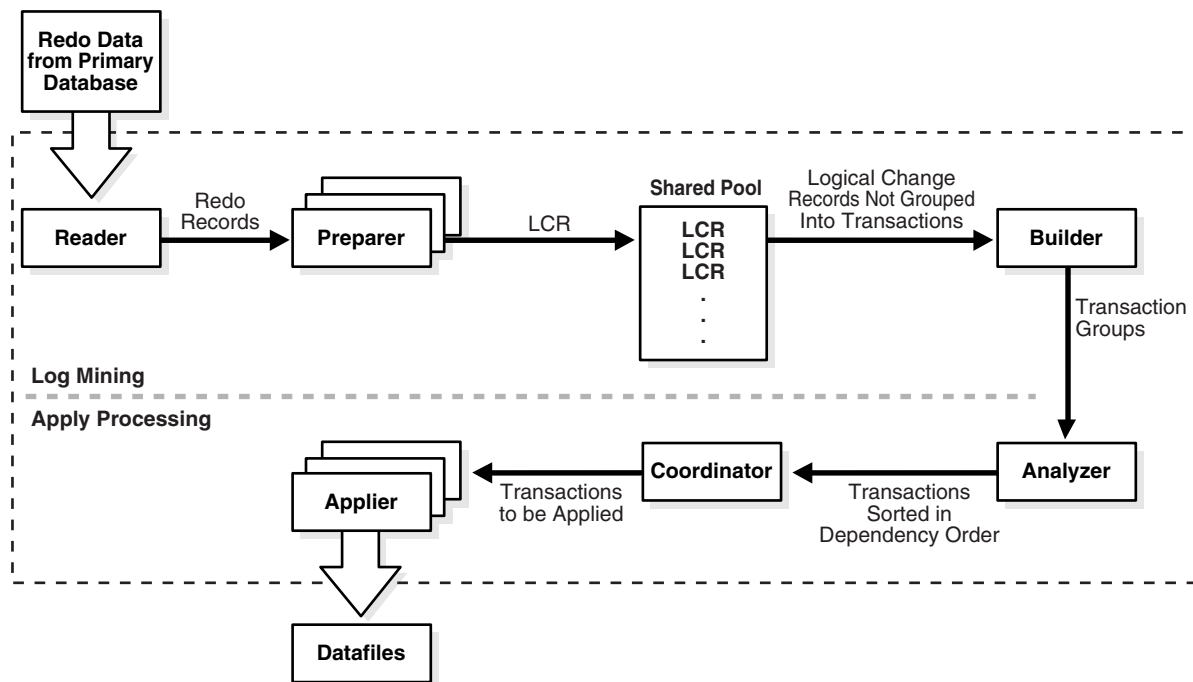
Redo Data from Primary Database

Reader

Redo Records

Preparer

LCR

Shared Pool

LCR
LCR
LCR
.
.
.

Logical Change Records Not Grouped Into Transactions

Builder

Transaction Groups

Log Mining

Apply Processing

Analyzer

Transactions Sorted in Dependency Order

Coordinator

Transactions to be Applied

Applier

Datafiles